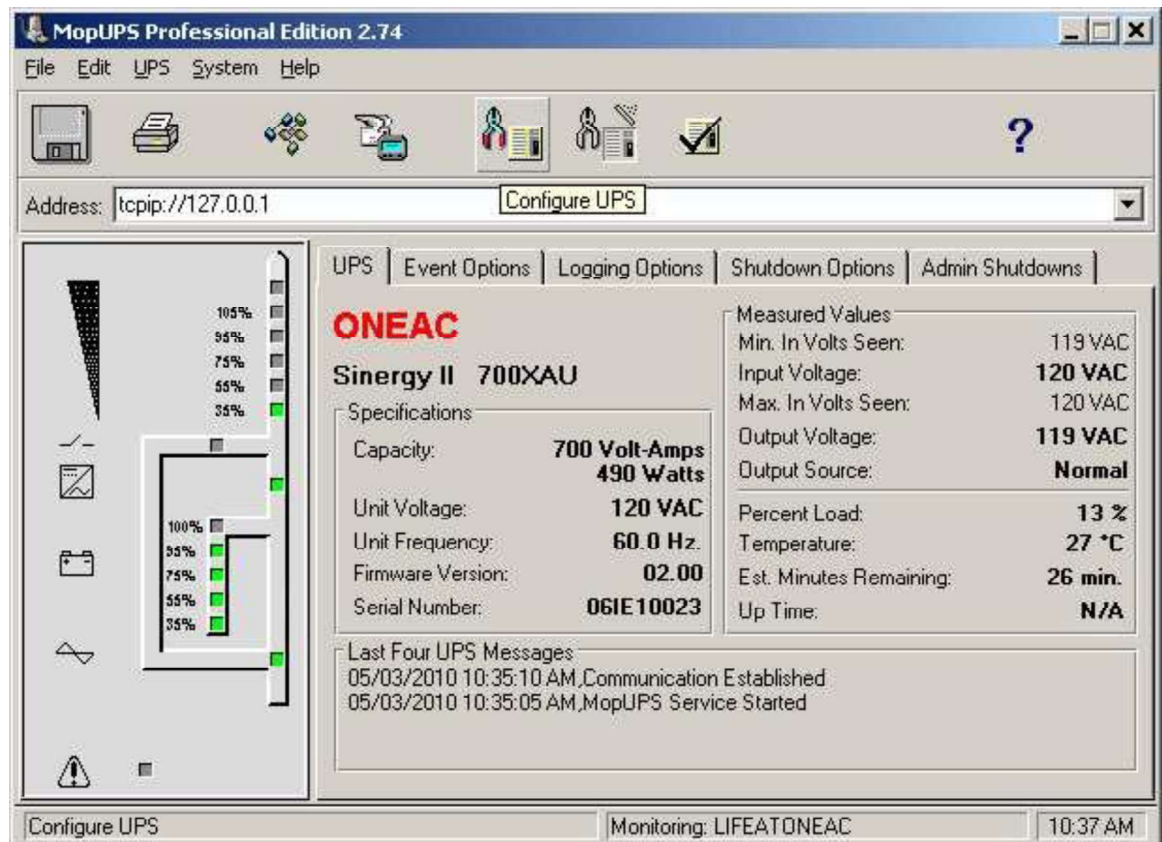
MopUPS Professional Edition 2.74

File Edit UPS System Help

Address: tcpip://127.0.0.1

Configure UPS

105%
95%
75%
55%
35%

100%
95%
75%
55%
35%

UPS | Event Options | Logging Options | Shutdown Options | Admin Shutdowns

ONEAC

Sinergy II 700XAU

Specifications

| | |
|---|---|
| Capacity: | 700 Volt-Amps 490 Watts |
| Unit Voltage: | 120 VAC |
| Unit Frequency: | 60.0 Hz. |
| Firmware Version: | 02.00 |
| Serial Number: | 06IE10023 |

Measured Values

| | |
|---|---|
| Min. In Volts Seen: | 119 VAC |
| Input Voltage: | 120 VAC |
| Max. In Volts Seen: | 120 VAC |
| Output Voltage: | 119 VAC |
| Output Source: | Normal |
| Percent Load: | 13 % |
| Temperature: | 27 °C |
| Est. Minutes Remaining: | 26 min. |
| Up Time: | N/A |

Last Four UPS Messages
05/03/2010 10:35:10 AM,Communication Established
05/03/2010 10:35:05 AM,MopUPS Service Started

Configure UPS | Monitoring: LIFEATONEAC | 10:37 AM